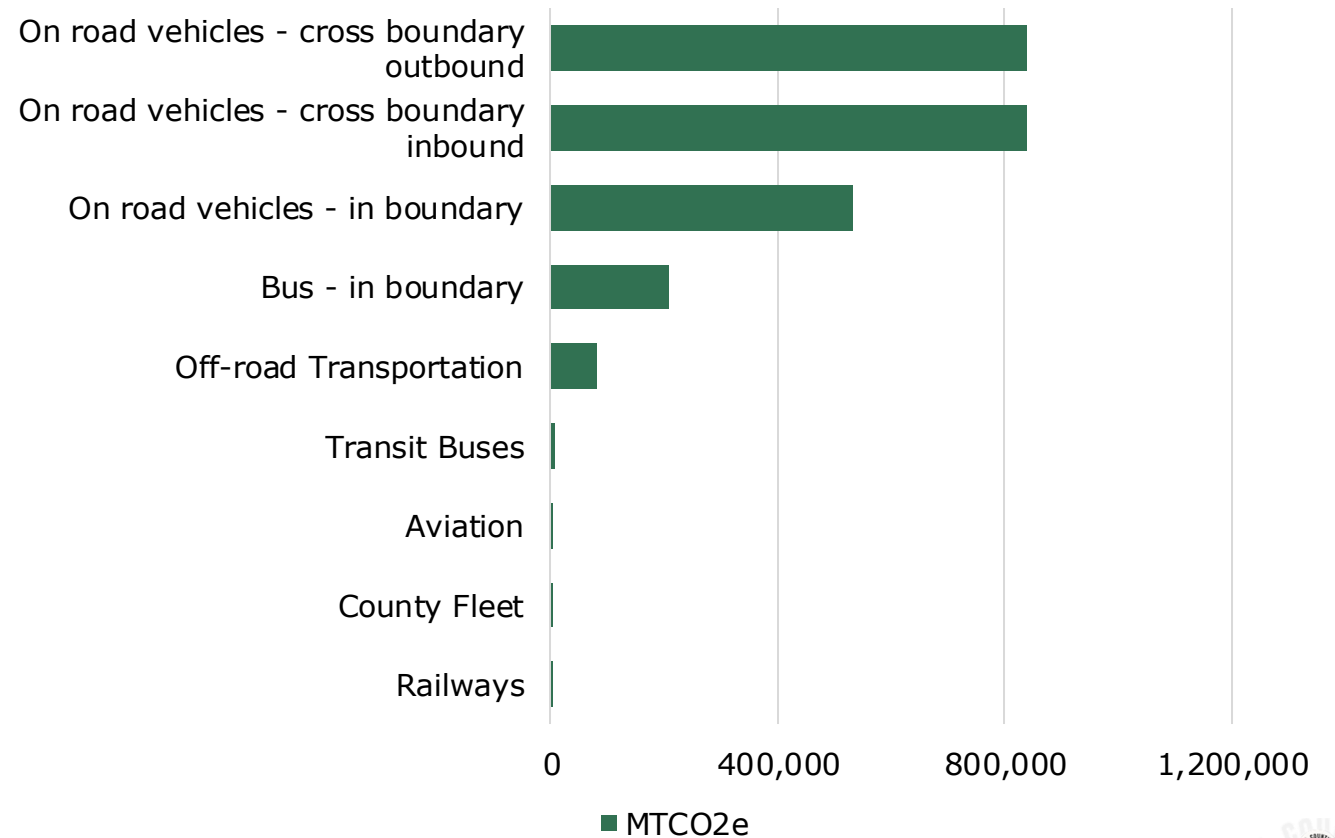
On road vehicles - cross boundary outbound
On road vehicles - cross boundary inbound
On road vehicles - in boundary
Bus - in boundary
Off-road Transportation
Transit Buses
Aviation
County Fleet
Railways

0
400,000
800,000
1,200,000

MTCO2e